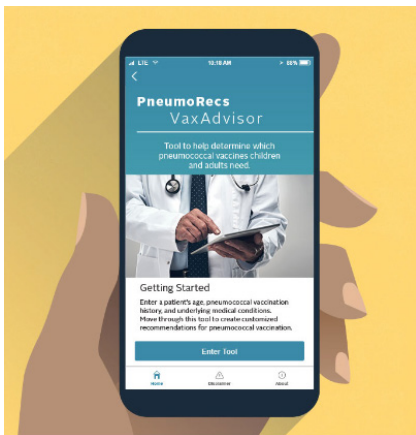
LTE 10:10 AM 80%

<

PneumoRecs
VaxAdvisor

Tool to help determine which pneumococcal vaccines children and adults need.

Getting Started

Enter a patient's age, pneumococcal vaccination history, and underlying medical conditions. Move through this tool to create customized recommendations for pneumococcal vaccination.

Enter Tool

Home Disclaimer About